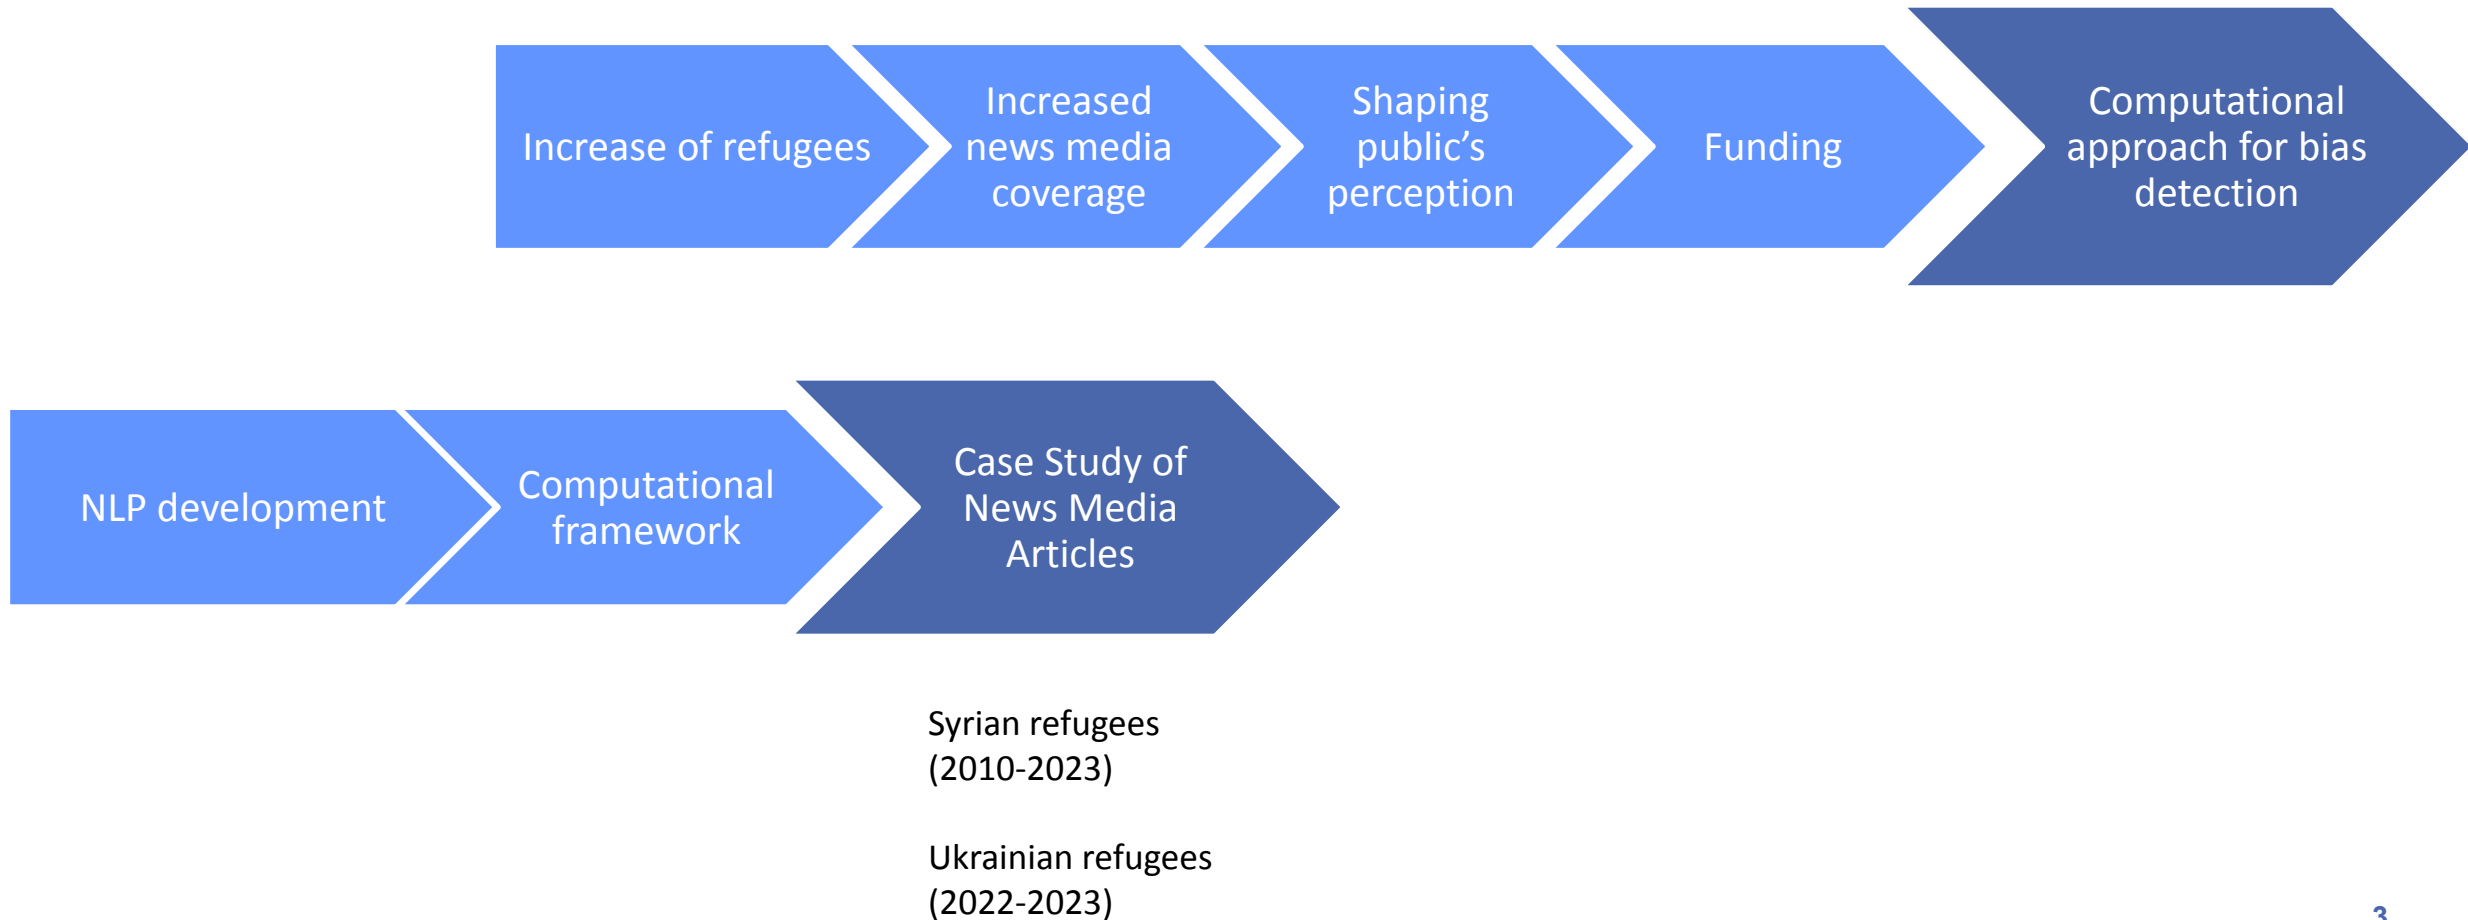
Increase of refugees

Increased news media coverage

Shaping public’s perception

Funding

Computational approach for bias detection

NLP development

Computational framework

Case Study of News Media Articles

Syrian refugees (2010-2023)

Ukrainian refugees (2022-2023)

3